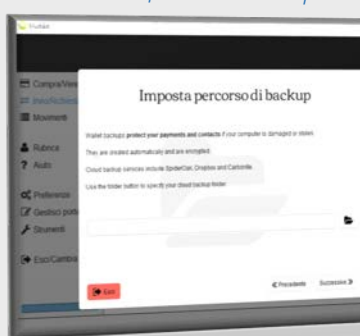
Compra/Vendi
Imposta percorso di backup

Wallet backups protect your payments and contacts if your computer is damaged or stolen.

They are created automatically and are encrypted.

Cloud backup services include SpiderOak, Dropbox and Carbonite.

Use the folder button to specify your cloud backup folder.

Movimenti
Rubrica
Aiuto
Preferenze
Gestisci port
Strumenti
Esci/Cambia

Esci
< Precedente
Successivo >